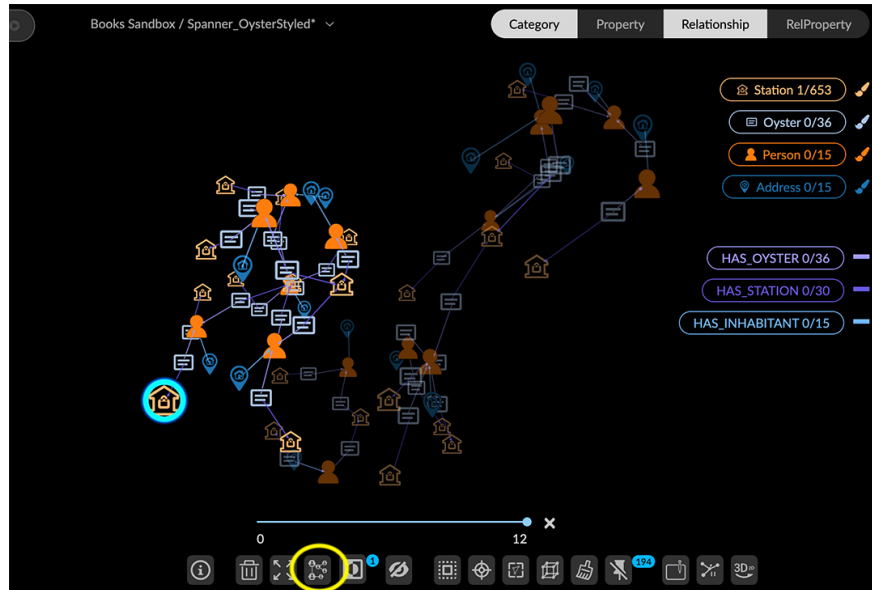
Books Sandbox / Spanner_OysterStyled*

Category
Property
Relationship
RelProperty

Station 1/653
Oyster 0/36
Person 0/15
Address 0/15

HAS_OYSTER 0/36
HAS_STATION 0/30
HAS_INHABITANT 0/15

0
12

1
194
3D